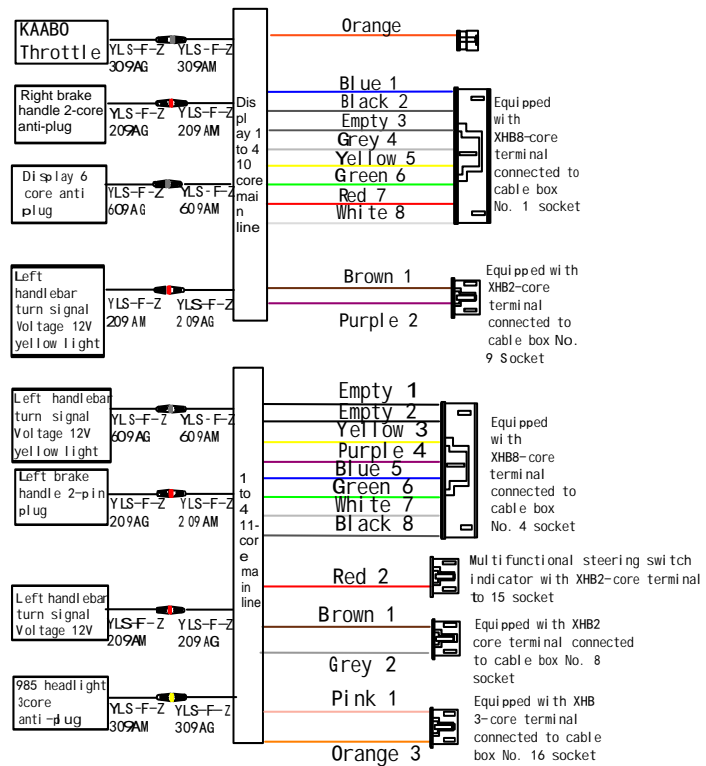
KAABO Throttle

YLS-F-Z 309AG

YLS-F-Z 309AM

Right brake handle 2-core anti-plug

YLS-F-Z 209AG

YLS-F-Z 209AM

Display 6 core anti plug

YLS-F-Z 609AG

YLS-F-Z 609AM

Display 1 to 4 10 core main line

Orange

Blue 1
Black 2
Empty 3
Grey 4
Yellow 5
Green 6
Red 7
White 8

Equipped with XHB8-core terminal connected to cable box No. 1 socket

Left handlebar turn signal Voltage 12V yellow light

YLS-F-Z 209AM

YLS-F-Z 209AG

Brown 1

Purple 2

Equipped with XHB2-core terminal connected to cable box No. 9 Socket

Left handlebar turn signal Voltage 12V yellow light

YLS-F-Z 609AG

YLS-F-Z 609AM

Left brake handle 2-pin plug

YLS-F-Z 209AG

YLS-F-Z 209AM

1 to 4 11-core main line

Empty 1
Empty 2
Yellow 3
Purple 4
Blue 5
Green 6
White 7
Black 8

Equipped with XHB8-core terminal connected to cable box No. 4 socket

Red 2

Multifunctional steering switch indicator with XHB2-core terminal to 15 socket

Left handlebar turn signal Voltage 12V

YLS-F-Z 209AM

YLS-F-Z 209AG

Brown 1

Grey 2

Equipped with XHB2 core terminal connected to cable box No. 8 socket

985 headlight 3core anti-plug

YLS-F-Z 309AM

YLS-F-Z 309AG

Pink 1

Orange 3

Equipped with XHB 3-core terminal connected to cable box No. 16 socket